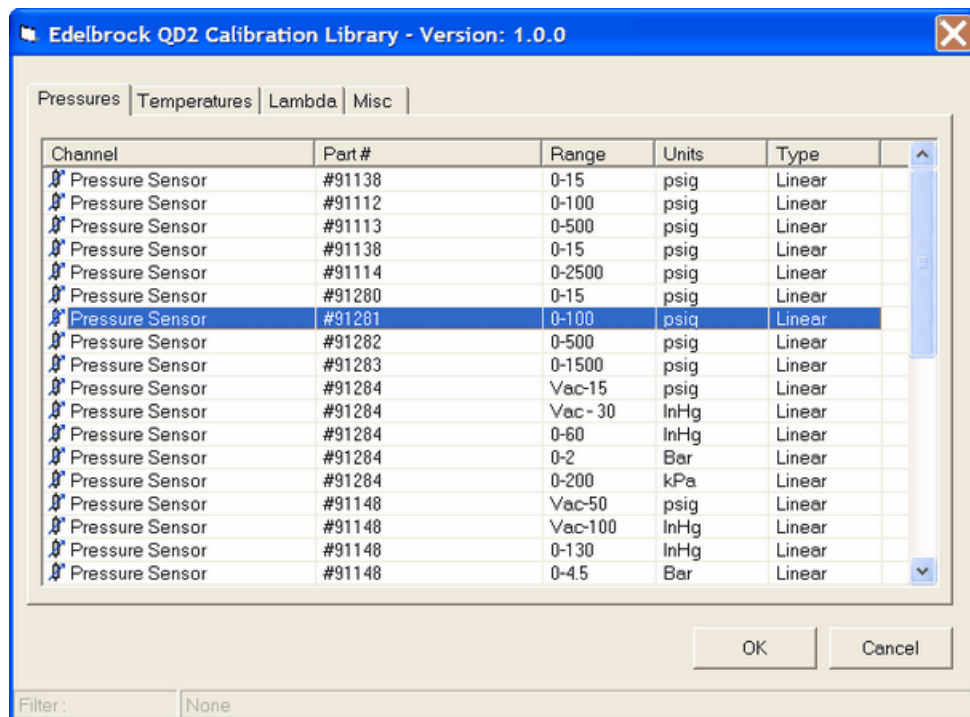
Edelbrock QD2 Calibration Library - Version: 1.0.0

Pressures | Temperatures | Lambda | Misc

| Channel | Part # | Range | Units | Type |
|---|---|---|---|---|
| Pressure Sensor | #91138 | 0-15 | psig | Linear |
| Pressure Sensor | #91112 | 0-100 | psig | Linear |
| Pressure Sensor | #91113 | 0-500 | psig | Linear |
| Pressure Sensor | #91138 | 0-15 | psig | Linear |
| Pressure Sensor | #91114 | 0-2500 | psig | Linear |
| Pressure Sensor | #91280 | 0-15 | psig | Linear |
| Pressure Sensor | #91281 | 0-100 | psig | Linear |
| Pressure Sensor | #91282 | 0-500 | psig | Linear |
| Pressure Sensor | #91283 | 0-1500 | psig | Linear |
| Pressure Sensor | #91284 | Vac-15 | psig | Linear |
| Pressure Sensor | #91284 | Vac - 30 | InHg | Linear |
| Pressure Sensor | #91284 | 0-60 | InHg | Linear |
| Pressure Sensor | #91284 | 0-2 | Bar | Linear |
| Pressure Sensor | #91284 | 0-200 | kPa | Linear |
| Pressure Sensor | #91148 | Vac-50 | psig | Linear |
| Pressure Sensor | #91148 | Vac-100 | InHg | Linear |
| Pressure Sensor | #91148 | 0-130 | InHg | Linear |
| Pressure Sensor | #91148 | 0-4.5 | Bar | Linear |

OK Cancel

Filter: None